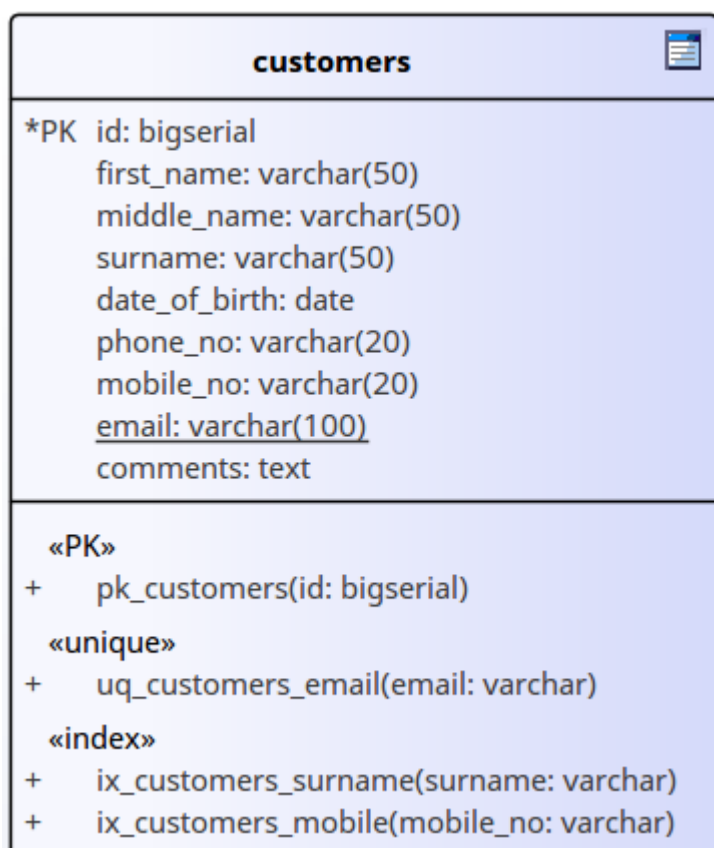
customers

*PK id: bigserial
first_name: varchar(50)
middle_name: varchar(50)
surname: varchar(50)
date_of_birth: date
phone_no: varchar(20)
mobile_no: varchar(20)
email: varchar(100)
comments: text

«PK»
+ pk_customers(id: bigserial)
«unique»
+ uq_customers_email(email: varchar)
«index»
+ ix_customers_surname(surname: varchar)
+ ix_customers_mobile(mobile_no: varchar)